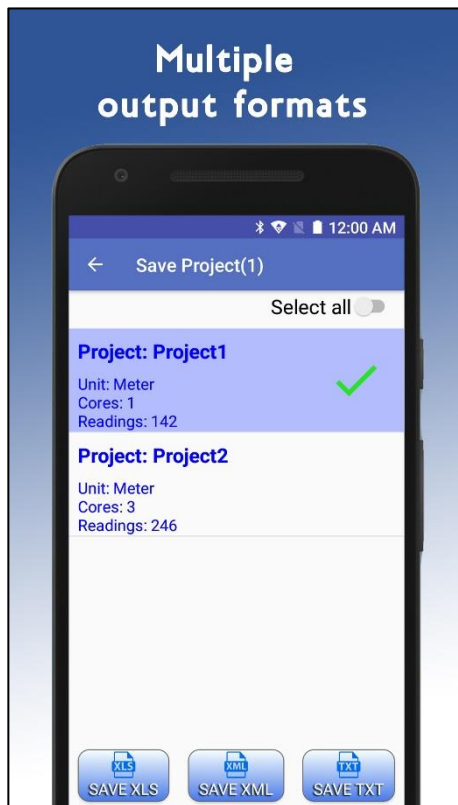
Multiple output formats

12:00 AM

← Save Project(1)

Select all

Project: Project1

Unit: Meter
Cores: 1
Readings: 142

Project: Project2

Unit: Meter
Cores: 3
Readings: 246

XLS
SAVE XLS

XML
SAVE XML

TXT
SAVE TXT